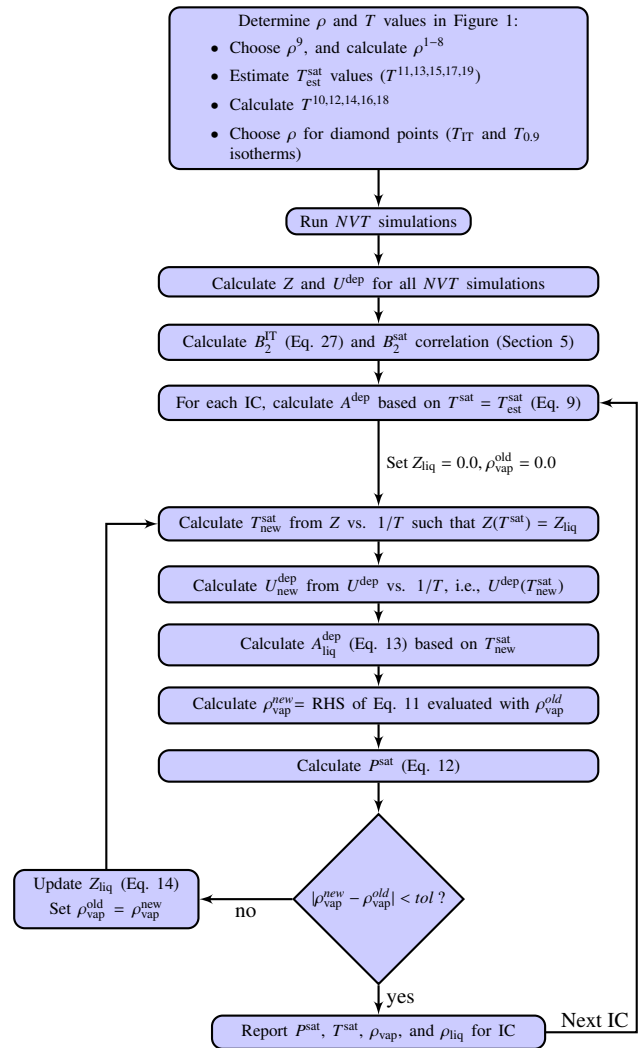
Determine $\rho$ and $T$ values in Figure 1:

- Choose $\rho^9$, and calculate $\rho^{1-8}$
- Estimate $T_{\text{est}}^{\text{sat}}$ values ($T^{11,13,15,17,19}$)
- Calculate $T^{10,12,14,16,18}$
- Choose $\rho$ for diamond points ($T_{\text{IT}}$ and $T_{0.9}$ isotherms)

Run $NVT$ simulations

Calculate $Z$ and $U^{\text{dep}}$ for all $NVT$ simulations

Calculate $B_2^{\text{IT}}$ (Eq. 27) and $B_2^{\text{sat}}$ correlation (Section 5)

For each IC, calculate $A^{\text{dep}}$ based on $T^{\text{sat}} = T_{\text{est}}^{\text{sat}}$ (Eq. 9)

Set $Z_{\text{liq}} = 0.0, \rho_{\text{vap}}^{\text{old}} = 0.0$

Calculate $T_{\text{new}}^{\text{sat}}$ from $Z$ vs. $1/T$ such that $Z(T^{\text{sat}}) = Z_{\text{liq}}$

Calculate $U_{\text{new}}^{\text{dep}}$ from $U^{\text{dep}}$ vs. $1/T$, i.e., $U^{\text{dep}}(T_{\text{new}}^{\text{sat}})$

Calculate $A_{\text{liq}}^{\text{dep}}$ (Eq. 13) based on $T_{\text{new}}^{\text{sat}}$

Calculate $\rho_{\text{vap}}^{new}$= RHS of Eq. 11 evaluated with $\rho_{\text{vap}}^{old}$

Calculate $P^{\text{sat}}$ (Eq. 12)

$|\rho_{\text{vap}}^{new} - \rho_{\text{vap}}^{old}| < tol$ ?

no

Update $Z_{\text{liq}}$ (Eq. 14)
Set $\rho_{\text{vap}}^{\text{old}} = \rho_{\text{vap}}^{\text{new}}$

yes

Report $P^{\text{sat}}$, $T^{\text{sat}}$, $\rho_{\text{vap}}$, and $\rho_{\text{liq}}$ for IC

Next IC